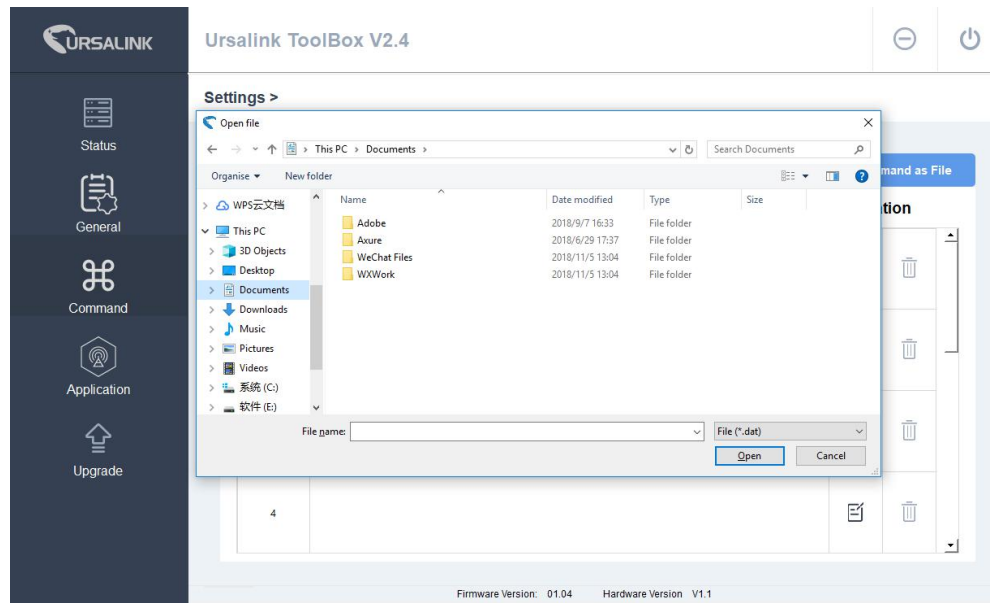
URSALINK

Ursalink ToolBox V2.4

Status

General

Command

Application

Upgrade

Settings >

mand as File

tion

4

Open file

This PC > Documents >

Search Documents

Organise ▾ New folder

WPS云文档

This PC

3D Objects

Desktop

Documents

Downloads

Music

Pictures

Videos

系统 (C:)

软件 (E:)

| Name | Date modified | Type | Size |
|---|---|---|---|
| Adobe | 2018/9/7 16:33 | File folder | |
| Axure | 2018/6/29 17:37 | File folder | |
| WeChat Files | 2018/11/5 13:04 | File folder | |
| WXWork | 2018/11/5 13:04 | File folder | |

File name:

File (*.dat)

Open

Cancel

Firmware Version: 01.04 Hardware Version V1.1